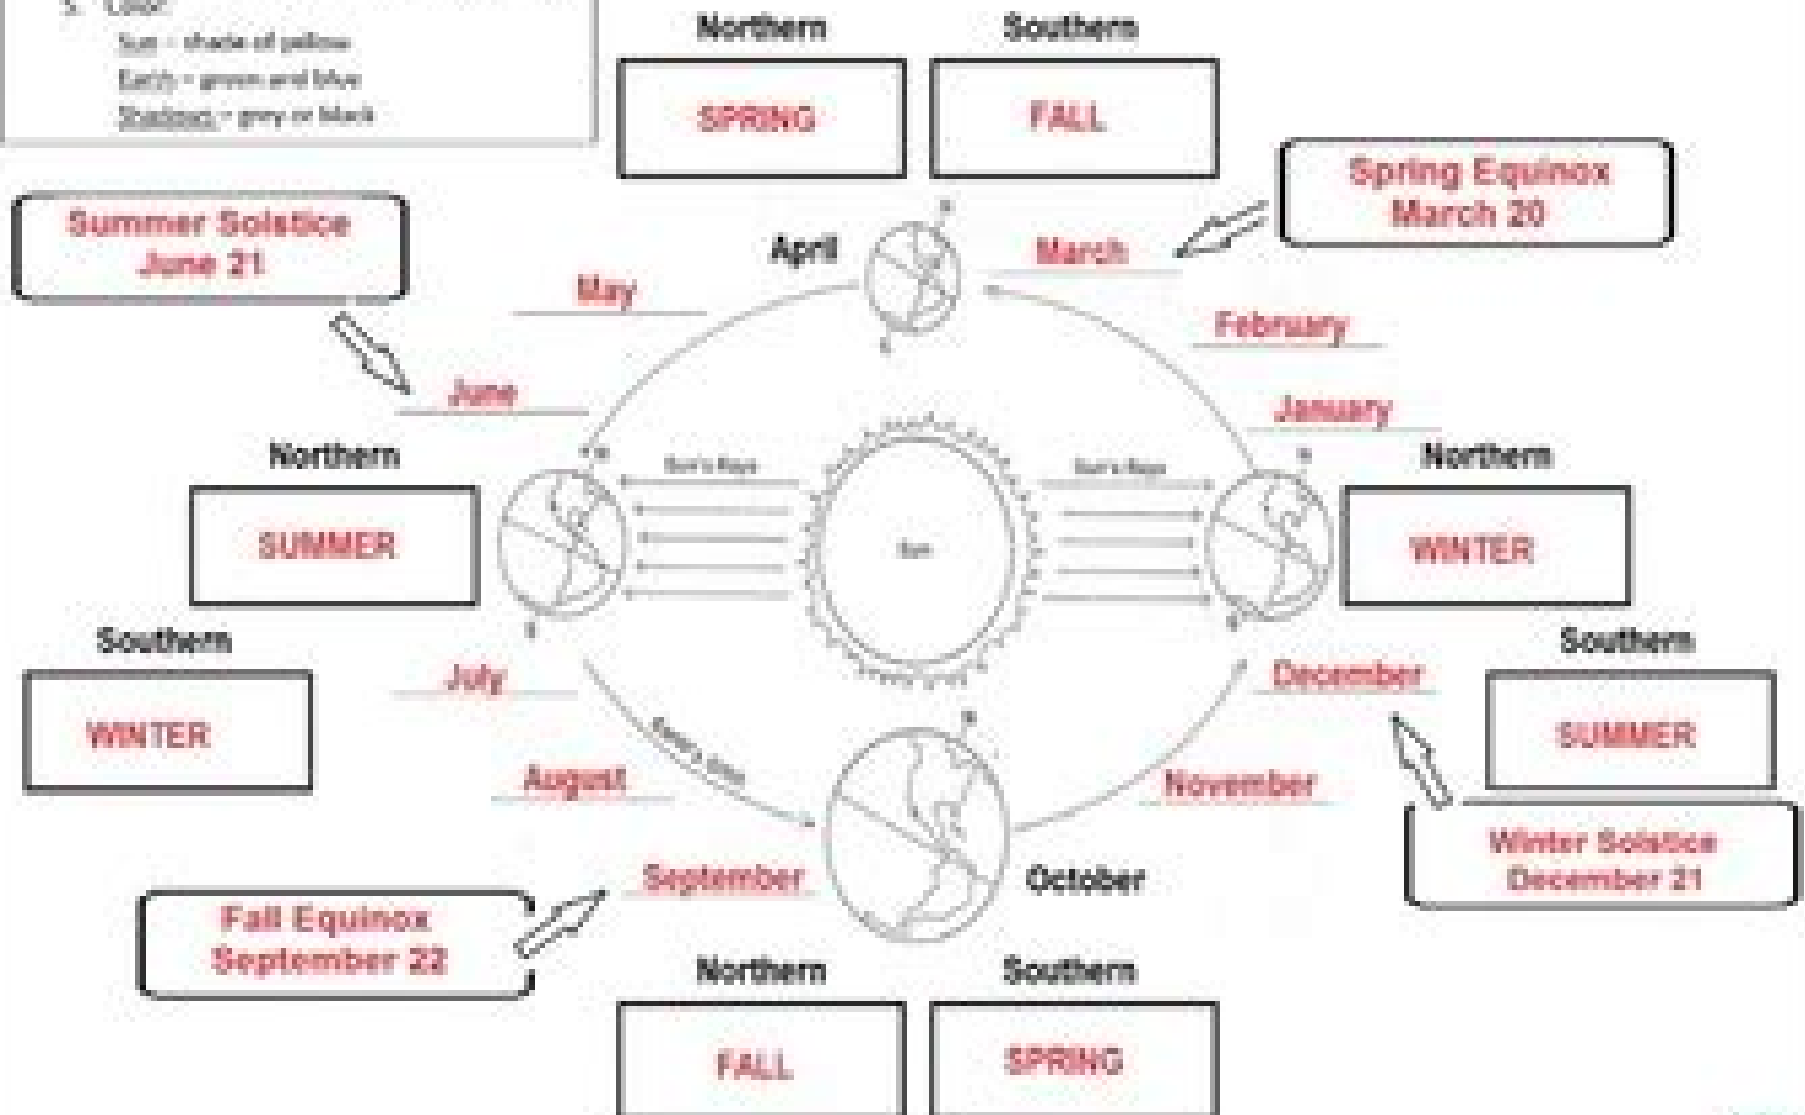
5. Color:
Sun = shade of yellow
Earth = green and blue
Shadows = grey or black

Northern
SPRING

Southern
FALL

Spring Equinox
March 20

Summer Solstice
June 21

April

March

May

February

June

January

Northern
SUMMER

Sun's Rays

Sun

Sun's Rays

Northern
WINTER

Southern
WINTER

July

December

Southern
SUMMER

Earth's Orbit

August

November

Winter Solstice
December 21

September

October

Fall Equinox
September 22

Northern
FALL

Southern
SPRING